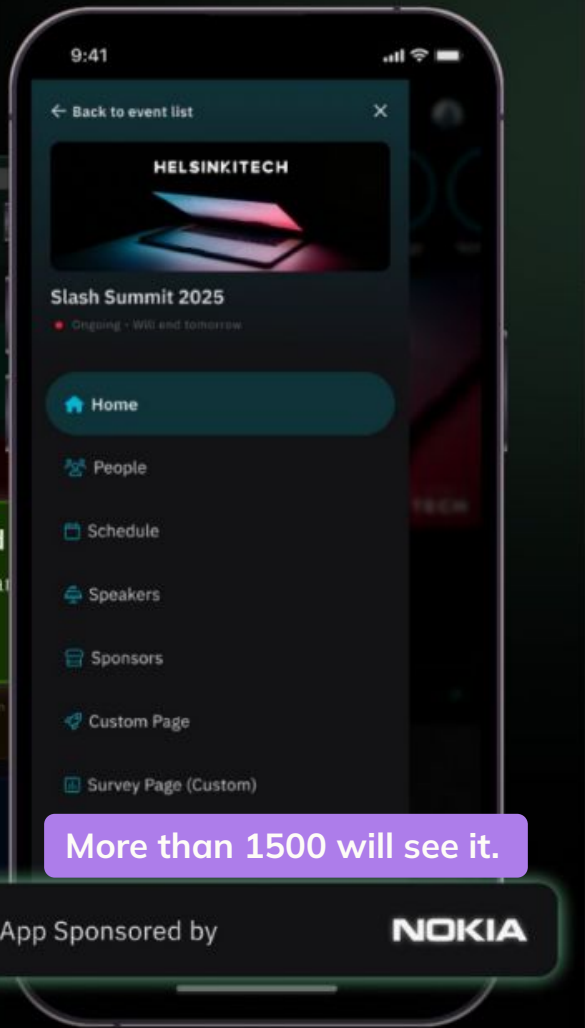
9:41

← Back to event list

×

HELSINKITECH

Slash Summit 2025

Ongoing • Will end tomorrow

Home

People

Schedule

Speakers

Sponsors

Custom Page

Survey Page (Custom)

More than 1500 will see it.

App Sponsored by

NOKIA